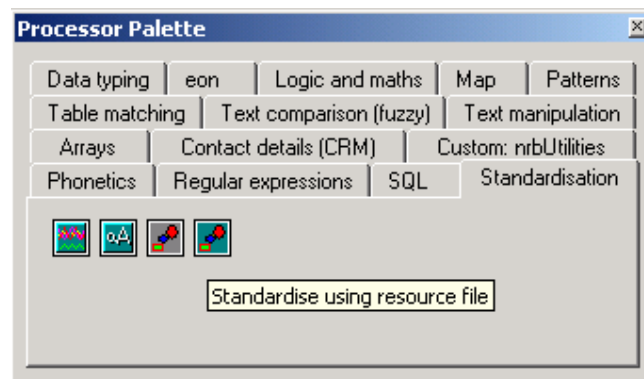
Processor Palette

Data typing | eon | Logic and maths | Map | Patterns

Table matching | Text comparison (fuzzy) | Text manipulation

Arrays | Contact details (CRM) | Custom: nrbUtilities

Phonetics | Regular expressions | SQL | Standardisation

Standardise using resource file